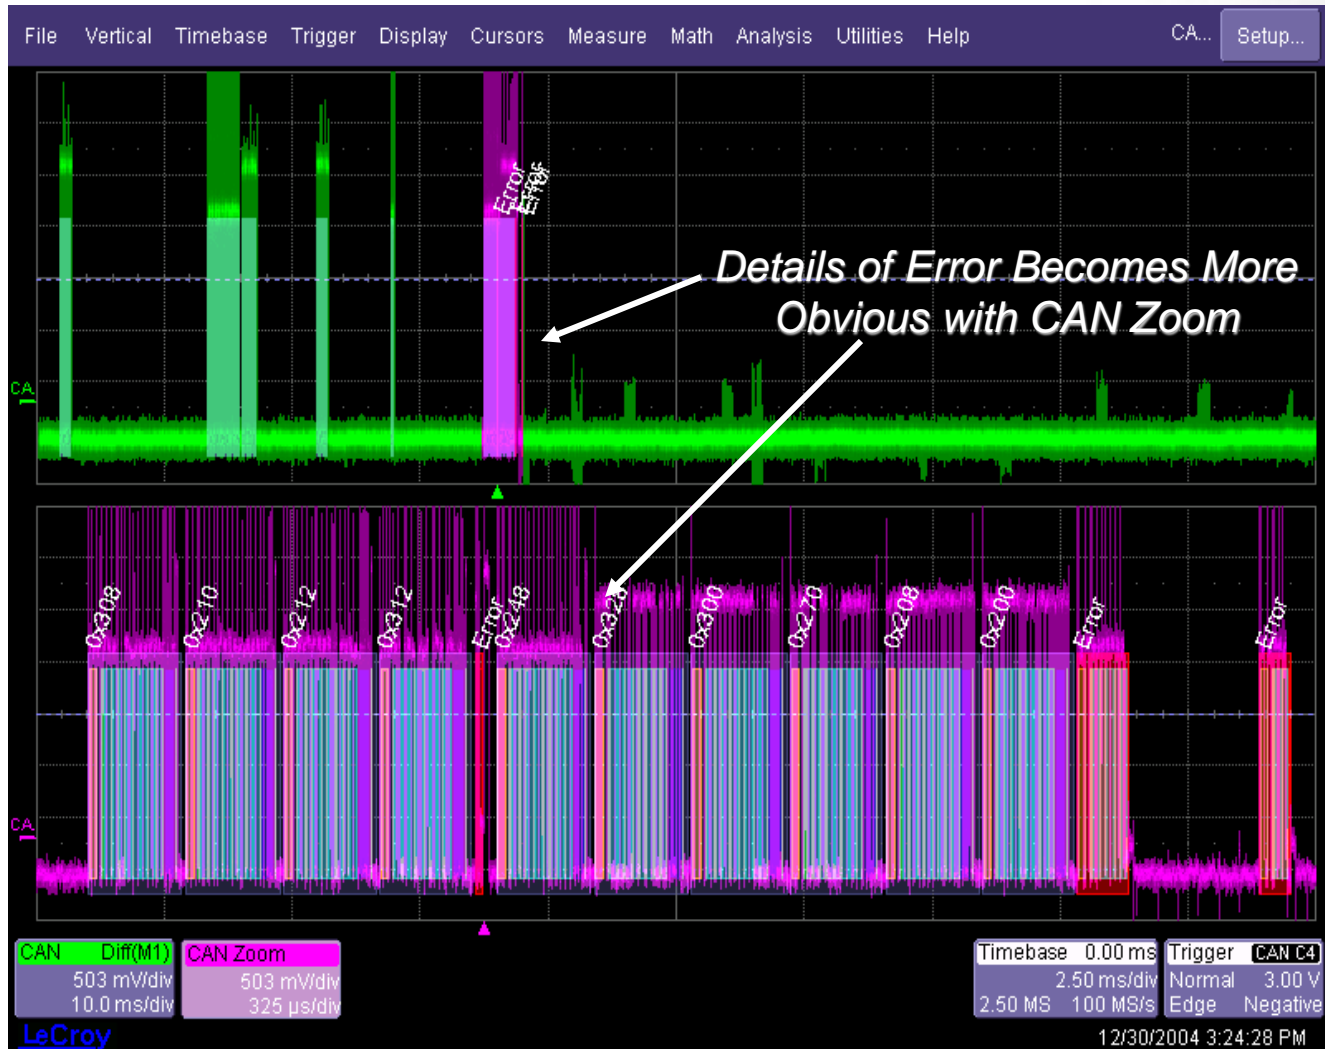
File Vertical Timebase Trigger Display Cursors Measure Math Analysis Utilities Help CA... Setup...

Error Error Error

Details of Error Becomes More Obvious with CAN Zoom

CA

0x308 0x210 0x212 0x312 Error 0x248 0x328 0x300 0x270 0x208 0x200 Error Error

CA

CAN Diff(M1) 503 mV/div 10.0 ms/div

CAN Zoom 503 mV/div 325 µs/div

Timebase 0.00 ms 2.50 ms/div 2.50 MS 100 MS/s

Trigger CAN C4 Normal 3.00 V Edge Negative

LeCroy

12/30/2004 3:24:28 PM